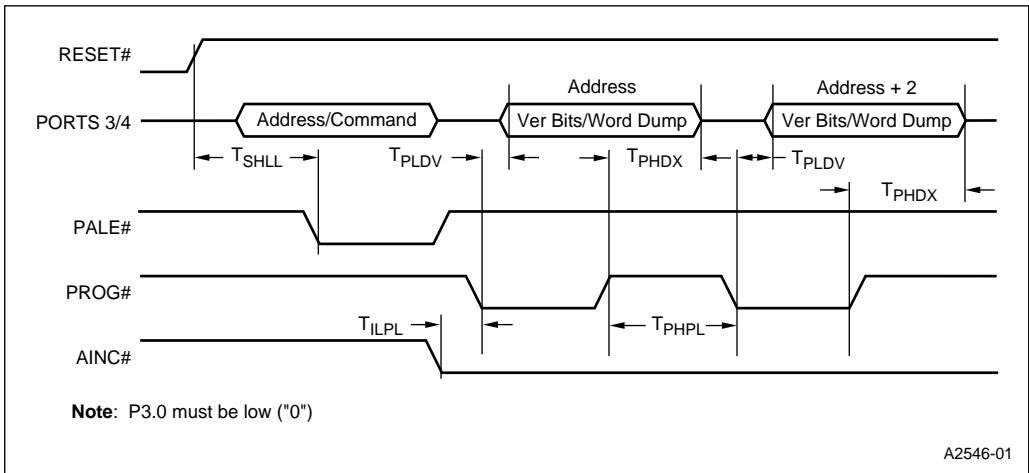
RESET#

Address

Address + 2

PORTS 3/4

Address/Command

Ver Bits/Word Dump

Ver Bits/Word Dump

$T_{SHLL}$

$T_{PLDV}$

$T_{PHDX}$

$T_{PLDV}$

$T_{PHDX}$

PALE#

PROG#

$T_{ILPL}$

$T_{PHPL}$

AINC#

**Note**: P3.0 must be low ("0")

A2546-01